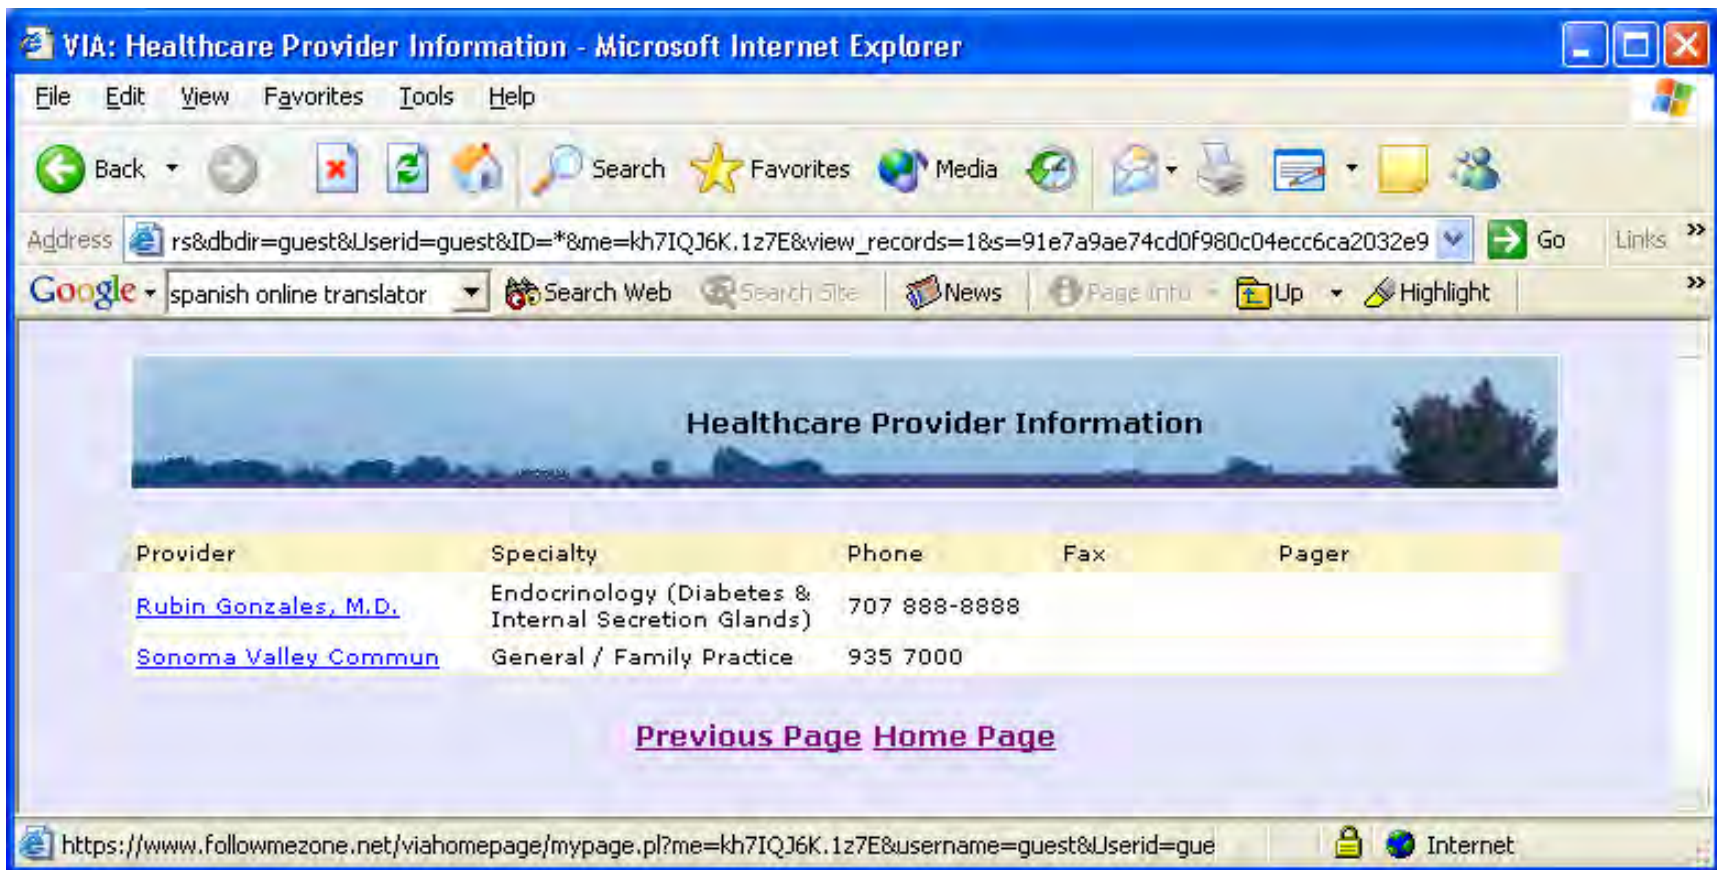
VIA: Healthcare Provider Information - Microsoft Internet Explorer

File Edit View Favorites Tools Help

Back Search Favorites Media

Address rs&dbdir=guest&Userid=guest&ID=*&me=kh7IQJ6K.1z7E&view_records=1&s=91e7a9ae74cd0f980c04ecc6ca2032e9 Go Links »

Google spanish online translator Search Web Search Site News Page Info Up Highlight »

Healthcare Provider Information

| Provider | Specialty | Phone | Fax | Pager |
|---|---|---|---|---|
| Rubin Gonzales, M.D. | Endocrinology (Diabetes & Internal Secretion Glands) | 707 888-8888 | | |
| Sonoma Valley Commun | General / Family Practice | 935 7000 | | |

Previous Page Home Page

https://www.followmezone.net/viahomepage/mypage.pl?me=kh7IQJ6K.1z7E&username=guest&Userid=gue Internet